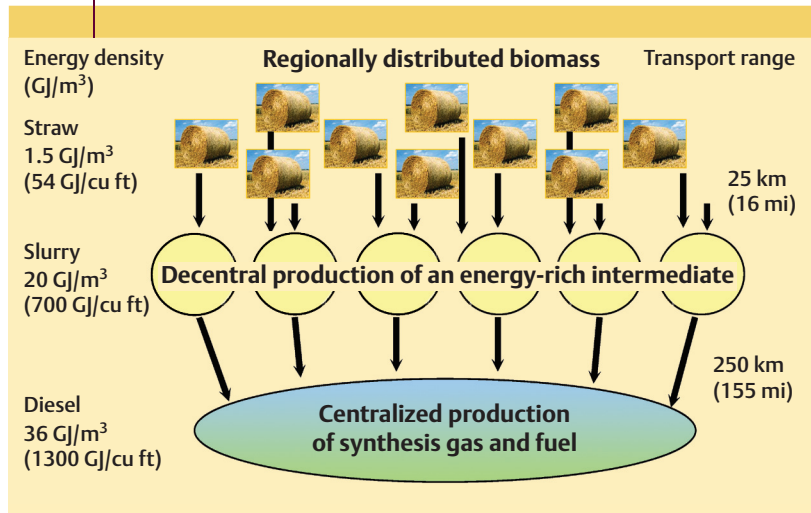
Energy density (GJ/m$^3$)

Regionally distributed biomass

Transport range

Straw
1.5 GJ/m$^3$
(54 GJ/cu ft)

25 km
(16 mi)

Slurry
20 GJ/m$^3$
(700 GJ/cu ft)

Decentral production of an energy-rich intermediate

250 km
(155 mi)

Diesel
36 GJ/m$^3$
(1300 GJ/cu ft)

Centralized production of synthesis gas and fuel